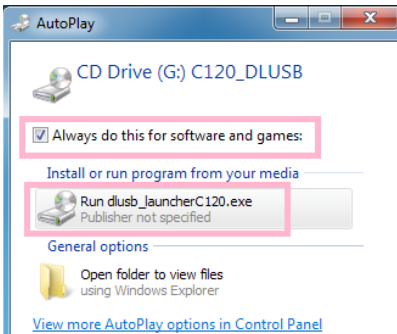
AutoPlay

CD Drive (G:) C120_DLUSB

Always do this for software and games:

Install or run program from your media

Run dlusb_launcherC120.exe
Publisher not specified

General options

Open folder to view files
using Windows Explorer

View more AutoPlay options in Control Panel